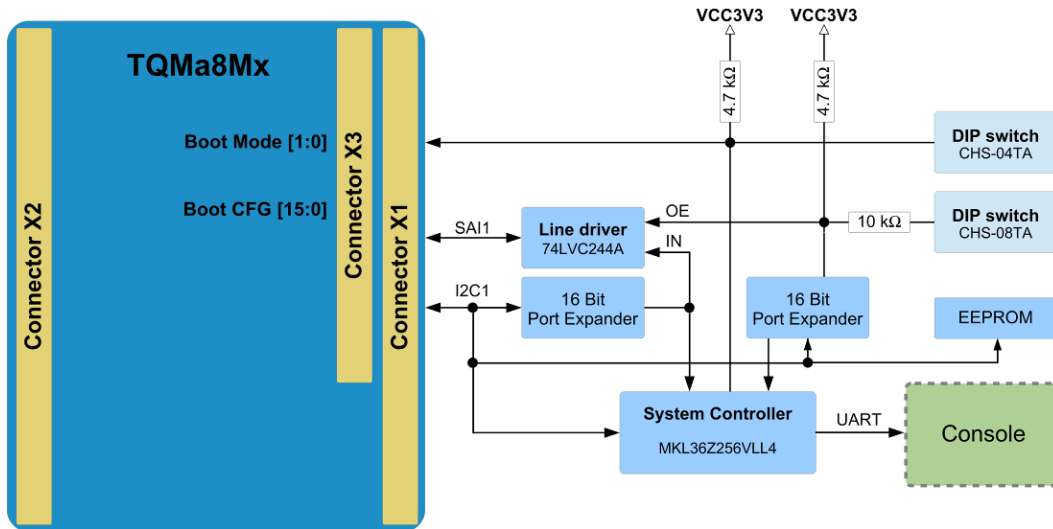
TQMa8Mx

Connector X2

Connector X3

Connector X1

Boot Mode [1:0]

Boot CFG [15:0]

VCC3V3

VCC3V3

4.7 kΩ

4.7 kΩ

DIP switch
CHS-04TA

DIP switch
CHS-08TA

10 kΩ

OE

SAI1

Line driver
74LVC244A

IN

I2C1

16 Bit
Port Expander

16 Bit
Port Expander

EEPROM

System Controller
MKL36Z256VLL4

UART

Console